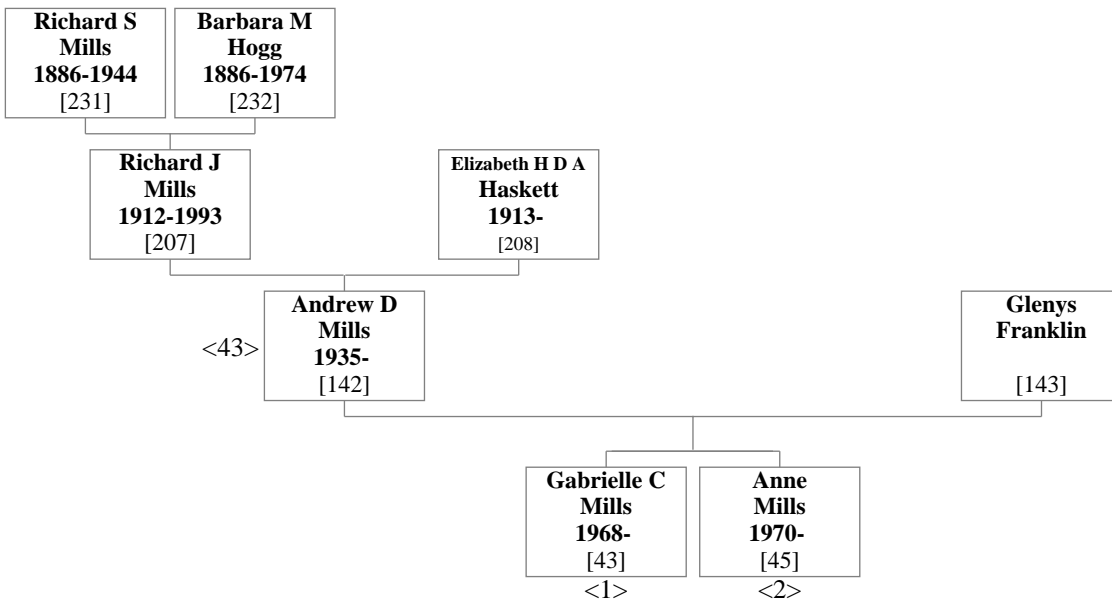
Richard S Mills 1886-1944 [231]

Barbara M Hogg 1886-1974 [232]

Richard J Mills 1912-1993 [207]

Elizabeth H D A Haskett 1913- [208]

<43> Andrew D Mills 1935- [142]

Glenys Franklin [143]

Gabrielle C Mills 1968- [43] <1>

Anne Mills 1970- [45] <2>